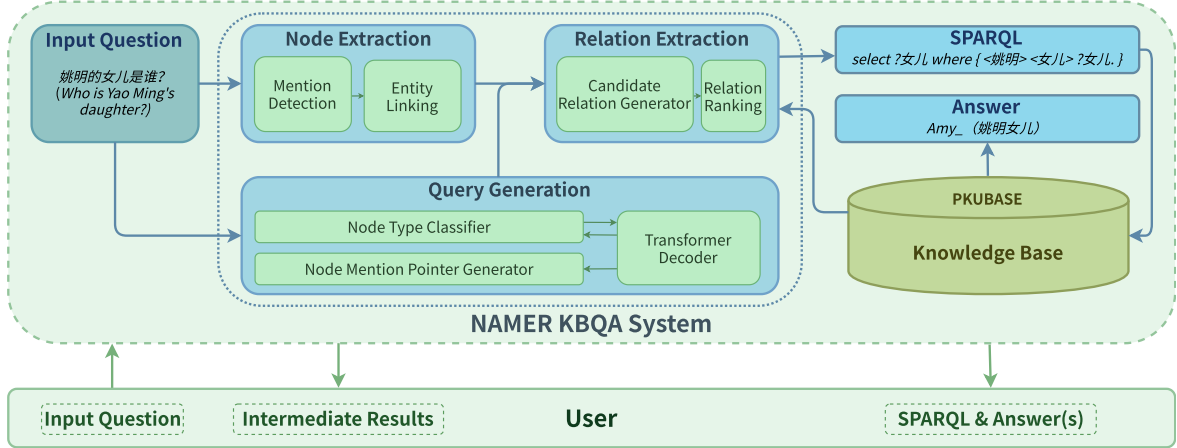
Input Question

姚明的女儿是谁?
(Who is Yao Ming's daughter?)

Node Extraction

Mention Detection

Entity Linking

Relation Extraction

Candidate Relation Generator

Relation Ranking

SPARQL

select ?女儿 where { <姚明> <女儿> ?女儿. }

Answer

Amy_ (姚明女儿)

Query Generation

Node Type Classifier

Node Mention Pointer Generator

Transformer Decoder

PKUBASE

Knowledge Base

NAMER KBQA System

Input Question

Intermediate Results

User

SPARQL & Answer(s)